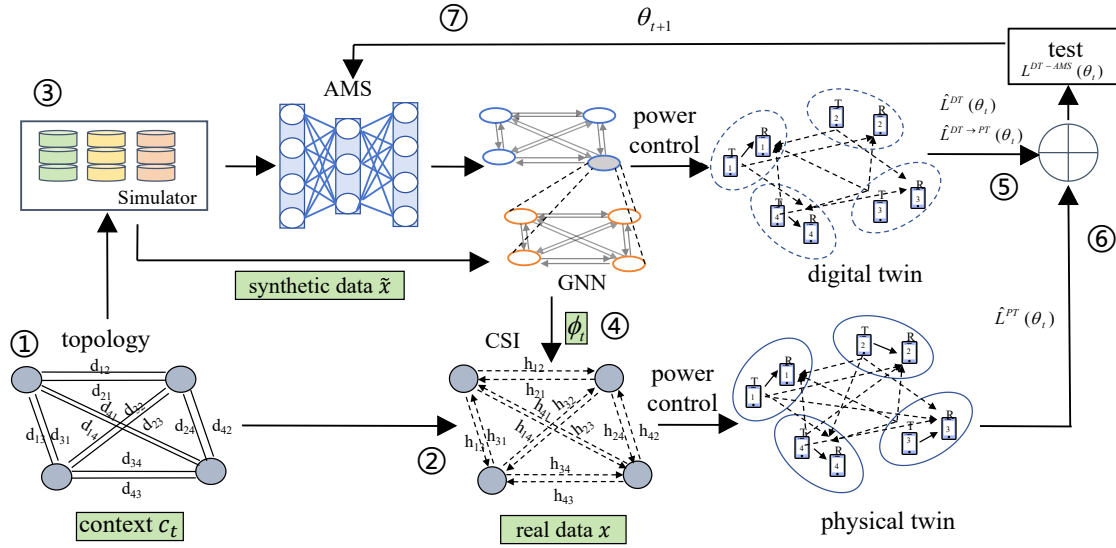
⑦ $\theta_{t+1}$

test
$L^{DT-AMS}(\theta_t)$

③

AMS

Simulator

power control

$\hat{L}^{DT}(\theta_t)$
$\hat{L}^{DT\rightarrow PT}(\theta_t)$

⑤

⑥

T 1 R 1 T 2 R 2 T 3 R 3 T 4 R 4

digital twin

synthetic data $\tilde{x}$

GNN

$\hat{L}^{PT}(\theta_t)$

topology

①

$d_{12}$ $d_{21}$ $d_{41}$ $d_{32}$ $d_{14}$ $d_{23}$ $d_{13}$ $d_{31}$ $d_{24}$ $d_{42}$ $d_{34}$ $d_{43}$

$\phi_t$ ④

CSI

$h_{12}$ $h_{21}$ $h_{41}$ $h_{32}$ $h_{14}$ $h_{23}$ $h_{13}$ $h_{31}$ $h_{24}$ $h_{42}$ $h_{34}$ $h_{43}$

power control

②

T 1 R 1 T 2 R 2 T 3 R 3 T 4 R 4

context $c_t$

real data $x$

physical twin